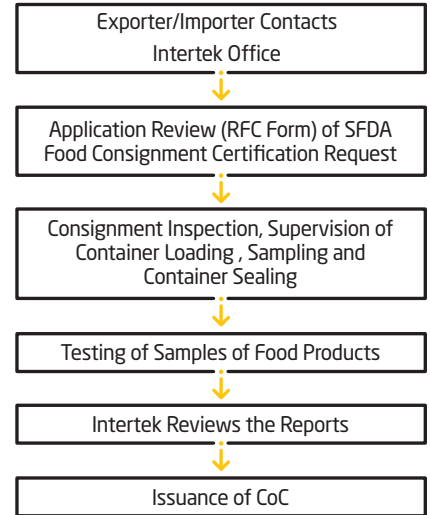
Exporter/Importer Contacts
Intertek Office

Application Review (RFC Form) of SFDA Food Consignment Certification Request

Consignment Inspection, Supervision of Container Loading , Sampling and Container Sealing

Testing of Samples of Food Products

Intertek Reviews the Reports

Issuance of CoC